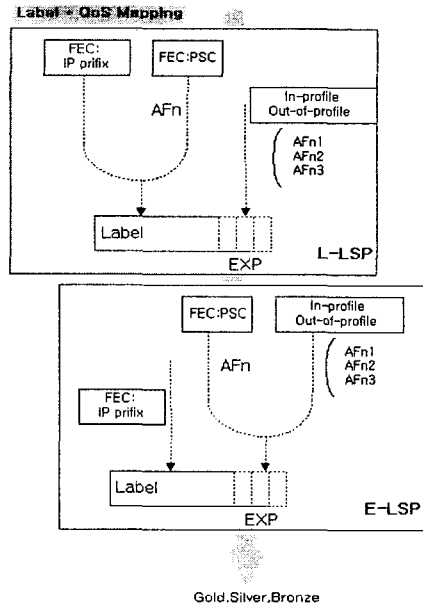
Label + QoS Mapping

FEC:
IP prifix

FEC:PSC

AFn

In-profile
Out-of-profile

AFn1
AFn2
AFn3

Label

EXP

L-LSP

FEC:PSC

In-profile
Out-of-profile

AFn

AFn1
AFn2
AFn3

FEC:
IP prifix

Label

EXP

E-LSP

Gold,Silver,Bronze